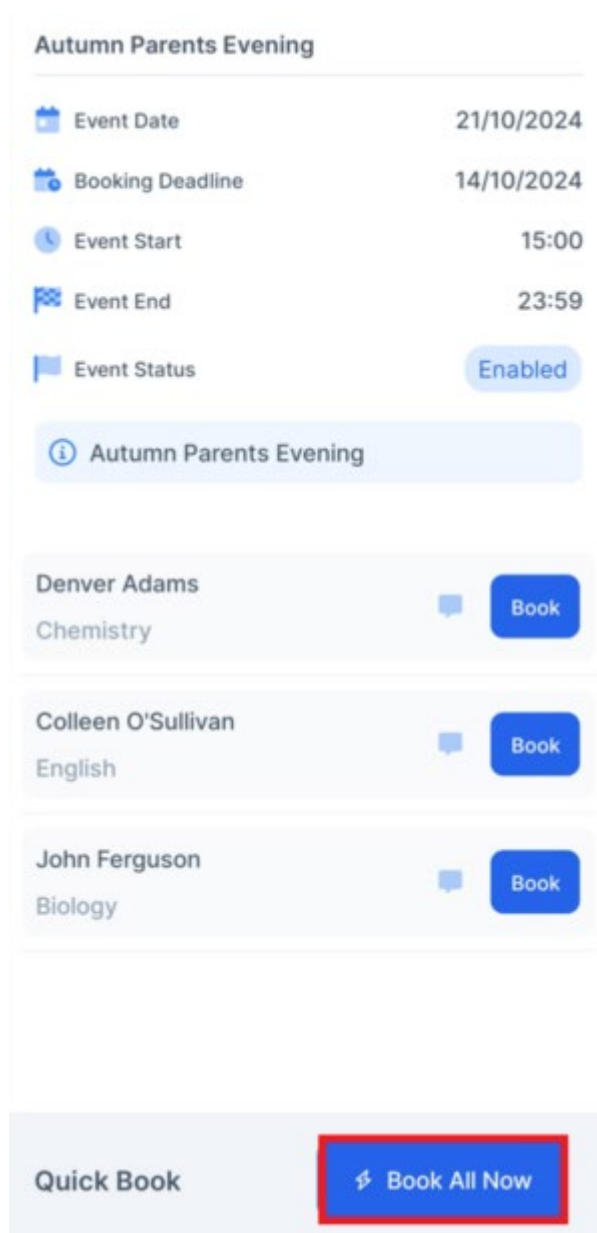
Autumn Parents Evening

Event Date 21/10/2024

Booking Deadline 14/10/2024

Event Start 15:00

Event End 23:59

Event Status Enabled

Autumn Parents Evening

Denver Adams
Chemistry
Book

Colleen O'Sullivan
English
Book

John Ferguson
Biology
Book

Quick Book
Book All Now